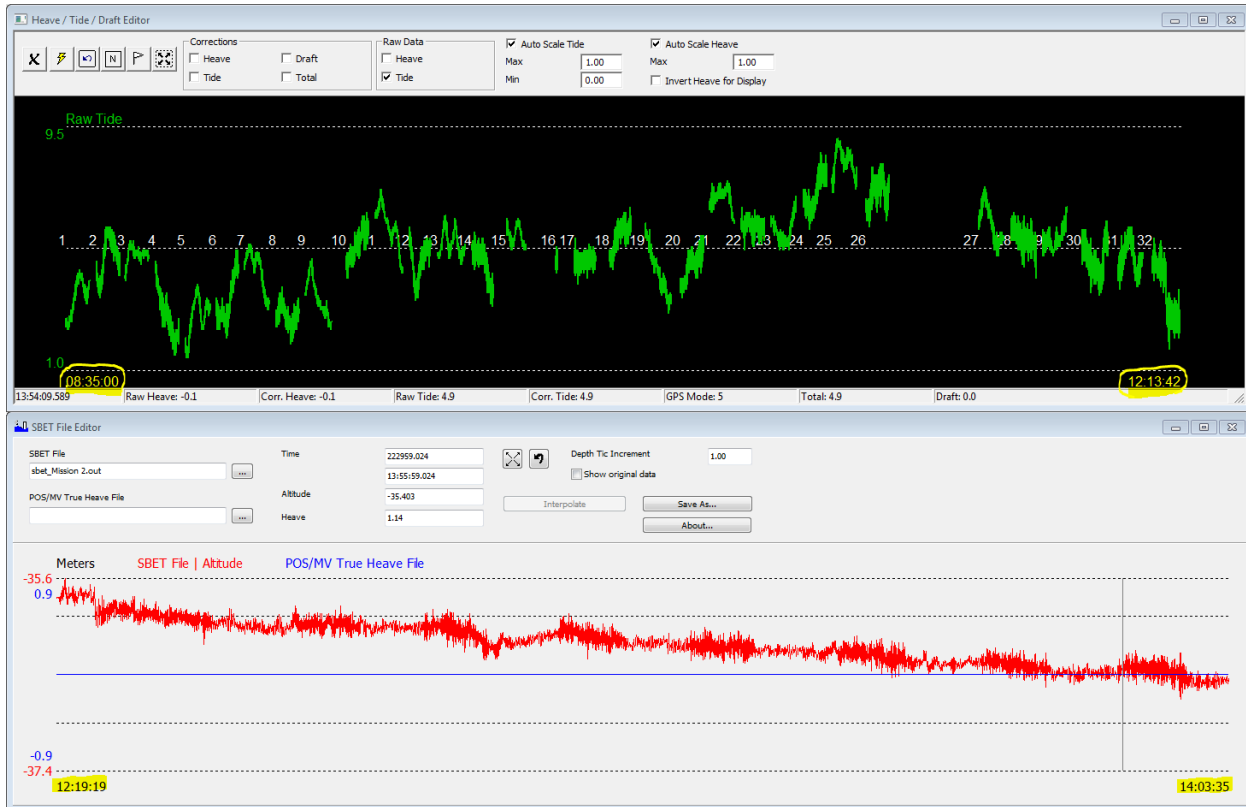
Heave / Tide / Draft Editor

N

Corrections
Heave
Draft
Tide
Total

Raw Data
Heave
Tide

Auto Scale Tide
Max 1.00
Min 0.00

Auto Scale Heave
Max 1.00
Invert Heave for Display

Raw Tide
9.5
1 2 3 4 5 6 7 8 9 10 1 2 13 14 15 16 17 18 19 20 21 22 23 24 25 26 27 28 29 30 31 32
1.0
08:35:00
12:13:42

13:54:09.589 | Raw Heave: -0.1 | Corr. Heave: -0.1 | Raw Tide: 4.9 | Corr. Tide: 4.9 | GPS Mode: 5 | Total: 4.9 | Draft: 0.0

SBET File Editor

SBET File
sbet_Mission 2.out
...
POS/MV True Heave File
...

Time 222959.024
13:55:59.024
Altitude -35.403
Heave 1.14

Interpolate

Depth Tic Increment 1.00
Show original data

Save As...
About...

Meters SBET File | Altitude POS/MV True Heave File
-35.6
0.9
-0.9
-37.4
12:19:19
14:03:35